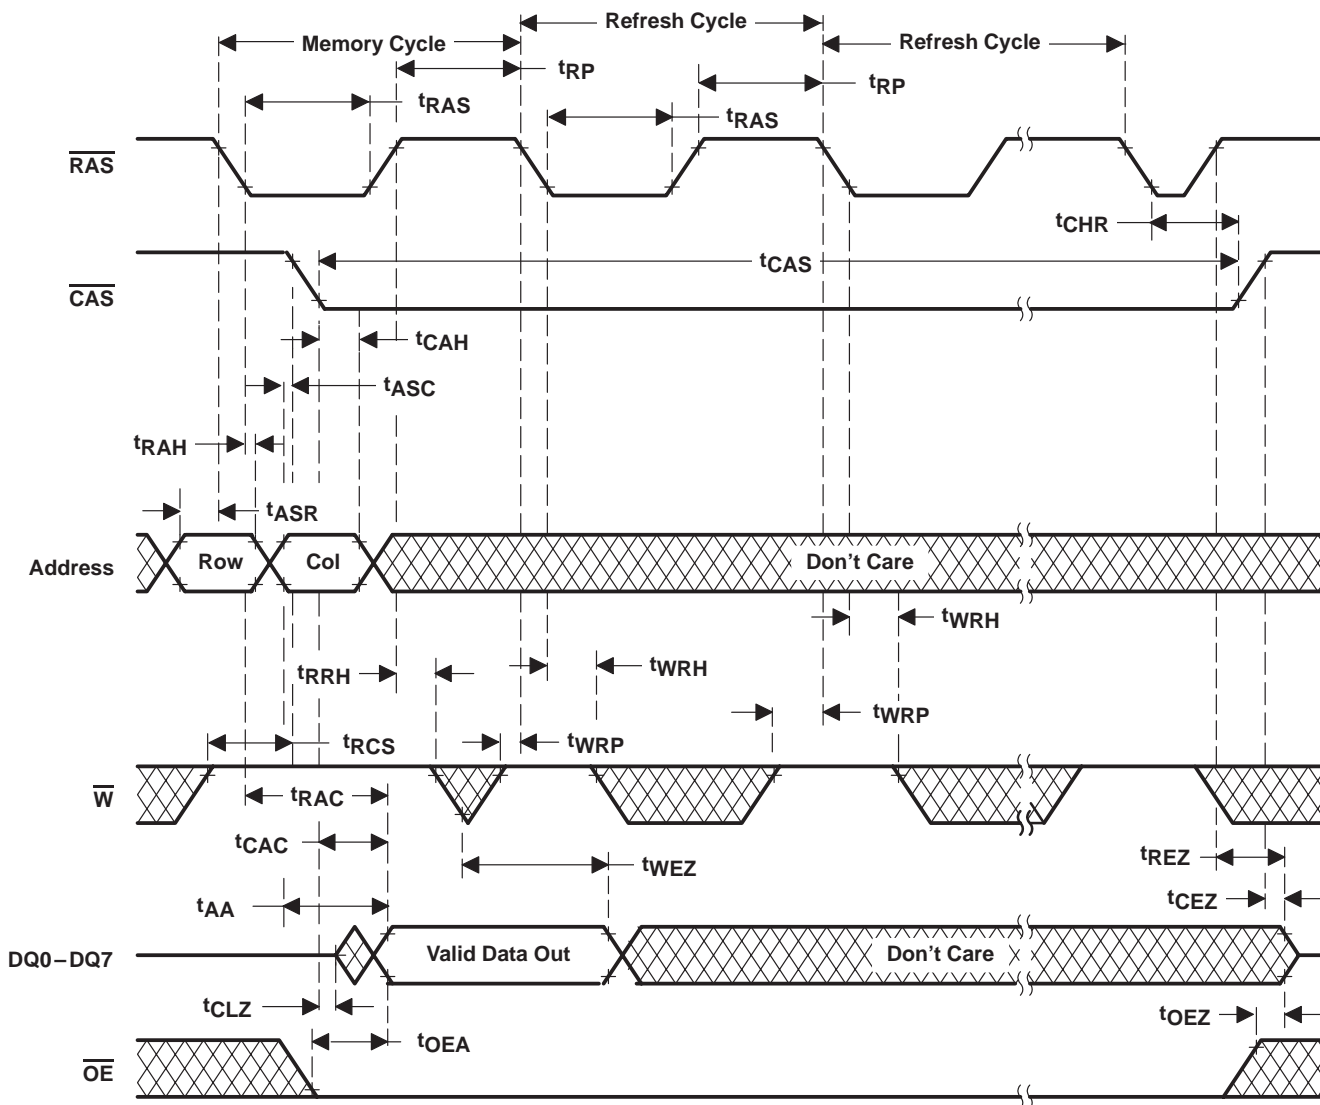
Memory Cycle
Refresh Cycle
Refresh Cycle
$t_{RP}$
$t_{RP}$
$t_{RAS}$
$t_{RAS}$
$\overline{RAS}$
$t_{CHR}$
$t_{CAS}$
$\overline{CAS}$
$t_{CAH}$
$t_{ASC}$
$t_{RAH}$
$t_{ASR}$
Address
Row
Col
Don't Care
$t_{WRH}$
$t_{RRH}$
$t_{WRH}$
$t_{WRP}$
$t_{RCS}$
$t_{WRP}$
$\overline{W}$
$t_{RAC}$
$t_{CAC}$
$t_{WEZ}$
$t_{REZ}$
$t_{AA}$
$t_{CEZ}$
DQ0 – DQ7
Valid Data Out
Don't Care
$t_{CLZ}$
$t_{OEZ}$
$t_{OEA}$
$\overline{OE}$